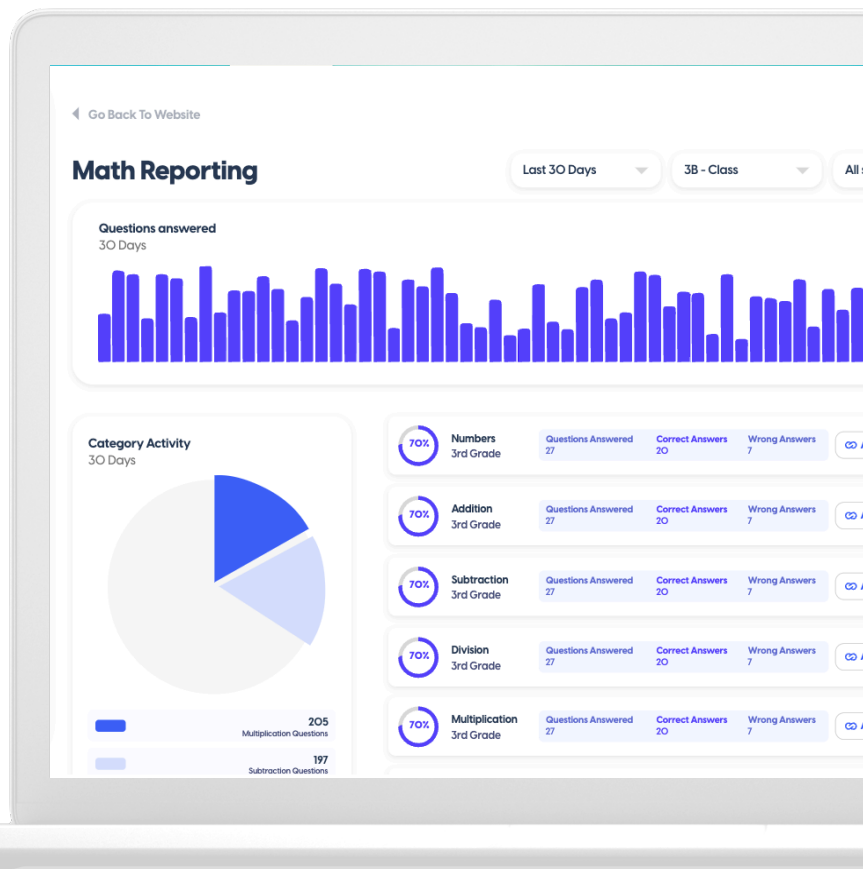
Go Back To Website

Math Reporting

Last 30 Days

3B - Class

All

Questions answered
30 Days

Category Activity
30 Days

205
Multiplication Questions

197
Subtraction Questions

70%
Numbers
3rd Grade
Questions Answered
27
Correct Answers
20
Wrong Answers
7

70%
Addition
3rd Grade
Questions Answered
27
Correct Answers
20
Wrong Answers
7

70%
Subtraction
3rd Grade
Questions Answered
27
Correct Answers
20
Wrong Answers
7

70%
Division
3rd Grade
Questions Answered
27
Correct Answers
20
Wrong Answers
7

70%
Multiplication
3rd Grade
Questions Answered
27
Correct Answers
20
Wrong Answers
7